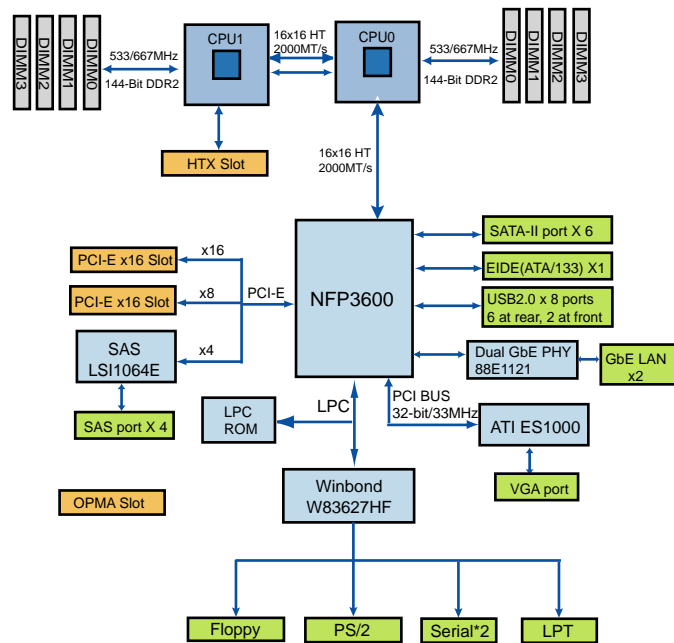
DIMM3
DIMM2
DIMM1
DIMM0
533/667MHz
144-Bit DDR2
CPU1
16x16 HT
2000MT/s
CPU0
533/667MHz
144-Bit DDR2
DIMM0
DIMM1
DIMM2
DIMM3
HTX Slot
16x16 HT
2000MT/s
SATA-II port X 6
PCI-E x16 Slot
x16
EIDE(ATA/133) X1
PCI-E x16 Slot
x8
PCI-E
NFP3600
USB2.0 x 8 ports
6 at rear, 2 at front
SAS
LSI1064E
x4
Dual GbE PHY
88E1121
GbE LAN
x2
SAS port X 4
LPC
ROM
LPC
PCI BUS
32-bit/33MHz
ATI ES1000
VGA port
OPMA Slot
Winbond
W83627HF
Floppy
PS/2
Serial*2
LPT